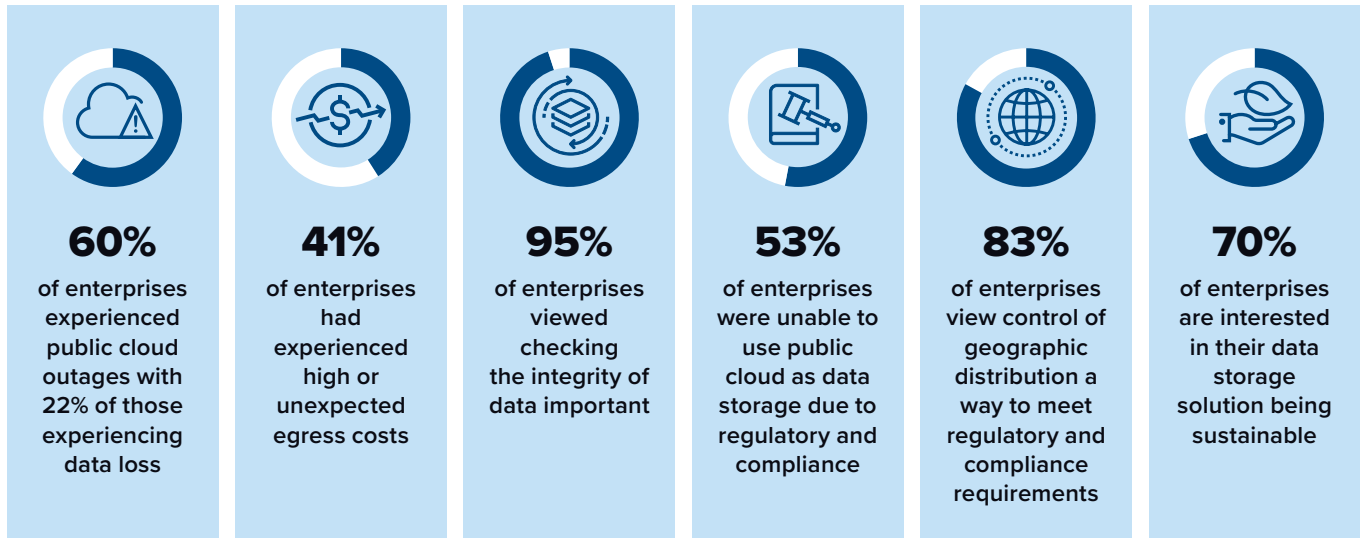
60%

of enterprises experienced public cloud outages with 22% of those experiencing data loss

41%

of enterprises had experienced high or unexpected egress costs

95%

of enterprises viewed checking the integrity of data important

53%

of enterprises were unable to use public cloud as data storage due to regulatory and compliance

83%

of enterprises view control of geographic distribution a way to meet regulatory and compliance requirements

70%

of enterprises are interested in their data storage solution being sustainable